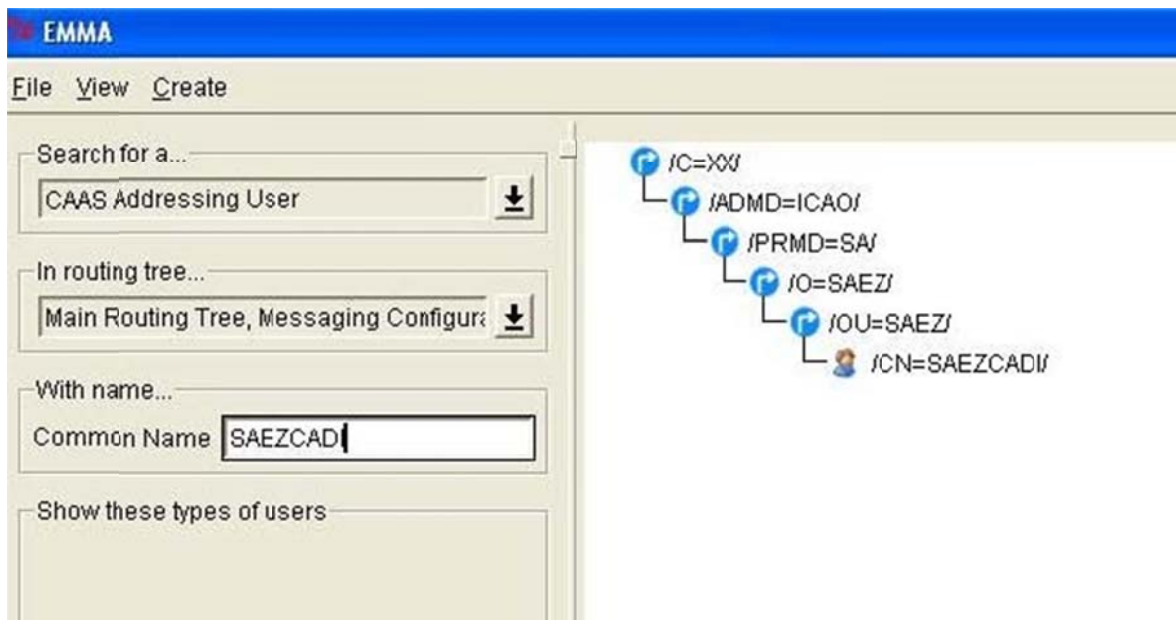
EMMA

File View Create

Search for a...

CAAS Addressing User

In routing tree...

Main Routing Tree, Messaging Configur

With name...

Common Name SAEZCADI

Show these types of users

/C=XX/

/ADMD=ICAO/

/PRMD=SA/

/O=SAEZ/

/OU=SAEZ/

/CN=SAEZCADI/